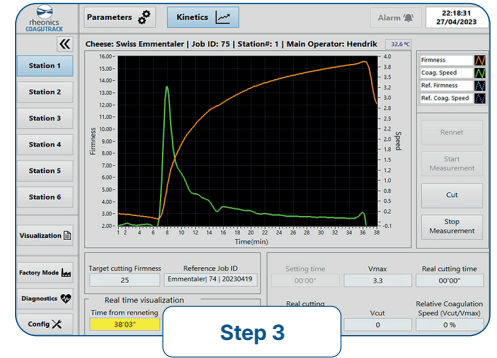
rheonics COAGUTRACK

Parameters

Kinetics

Alarm

22:18:31
27/04/2023

«

Station 1

Station 2

Station 3

Station 4

Station 5

Station 6

Visualization

Factory Mode

Diagnostics

Config

Cheese: Swiss Emmentaler | Job ID: 75 | Station#: 1 | Main Operator: Hendrik

32.6 °C

Firmness

Coag. Speed

Ref. Firmness

Ref. Coag. Speed

Firmness

Speed

Time(min)

16.00
15.00
14.00
13.00
12.00
11.00
10.00
9.00
8.00
7.00
6.00
5.00
4.00
3.00
2.00

4.0
3.8
3.5
3.3
3.0
2.8
2.5
2.3
2.0
1.8
1.5
1.3
1.0
0.8
0.5
0.3
0.0
-0.1

1 2 3 4 5 6 7 8 9 10 11 12 13 14 15 16 17 18 19 20 21 22 23 24 25 26 27 28 29 30 31 32 33 34 35 36 37 38

Rennet

Start Measurement

Cut

Stop Measurement

Target cutting Firmness
25

Reference Job ID
Emmentaler| 74 | 20230419

Real time visualization

Time from renneting
38'03"

Setting time
00'00"

Vmax
3.3

Real cutting time
00'00"

Real cutting

Vcut
0

Relative Coagulation Speed (Vcut/Vmax)
0 %

Step 3